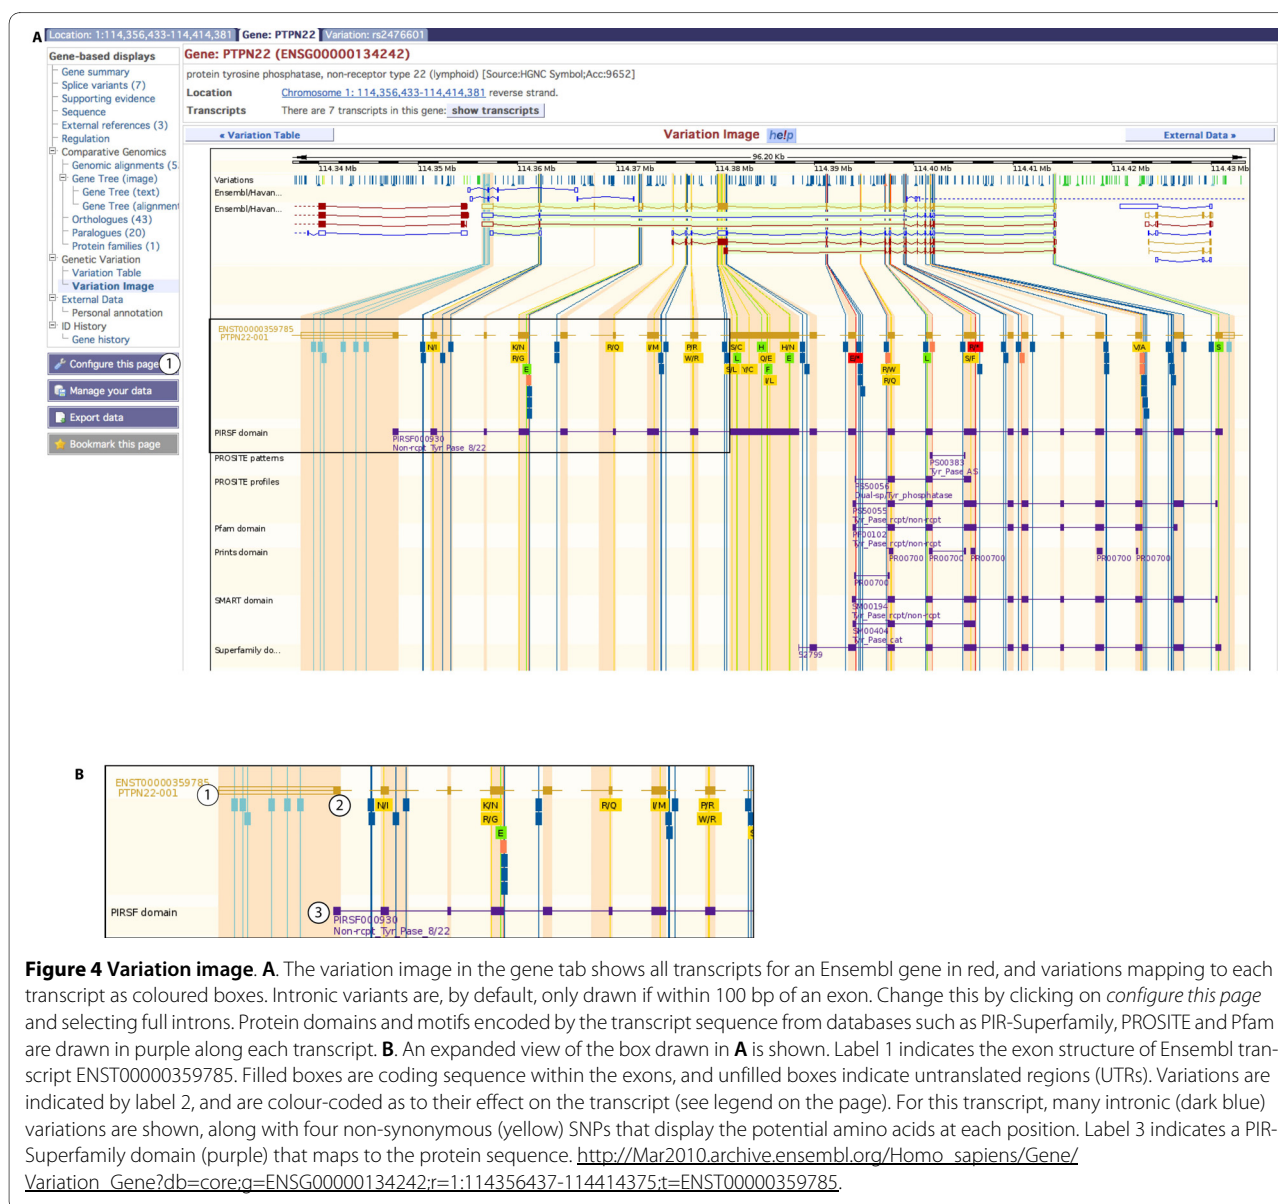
A Location: 1:114,356,433-114,414,381 Gene: PTPN22 Variation: rs2476601

Gene-based displays
Gene summary
Splice variants (7)
Supporting evidence
Sequence
External references (3)
Regulation
Comparative Genomics
Genomic alignments (5
Gene Tree (image)
Gene Tree (text)
Gene Tree (alignment
Orthologues (43)
Paralogues (20)
Protein families (1)
Genetic Variation
Variation Table
Variation Image
External Data
Personal annotation
ID History
Gene history

Configure this page 1
Manage your data
Export data
Bookmark this page

Gene: PTPN22 (ENSG00000134242)
protein tyrosine phosphatase, non-receptor type 22 (lymphoid) [Source:HGNC Symbol;Acc:9652]
Location Chromosome 1: 114,356,433-114,414,381 reverse strand.
Transcripts There are 7 transcripts in this gene: show transcripts

« Variation Table Variation Image help External Data »

96.20 Kb
114.34 Mb 114.35 Mb 114.36 Mb 114.37 Mb 114.38 Mb 114.39 Mb 114.40 Mb 114.41 Mb 114.42 Mb 114.43 Mb
Variations
Ensembl/Havan...
Ensembl/Havan...

ENST00000359785
PTPN22-001
N/I K/N R/G E R/Q I/M P/R W/R S/C S/L V/C L H Q/E F I/L H/N E E/* R/W R/Q L S/F R/* V/A S

PIRSF domain
PIRSF000930
Non-rcpt_Tyr_Pase_8/22
PROSITE patterns
PS00383
Tyr_Pase_AS
PROSITE profiles
PS50056
Dual-sp/Tyr_phosphatase
PS50055
Tyr_Pase_rcpt/non-rcpt
Pfam domain
PF00102
Tyr_Pase_rcpt/non-rcpt
Prints domain
PR00700 PR00700 PR00700 PR00700 PR00700
PR00700
SMART domain
SM00194
Tyr_Pase_rcpt/non-rcpt
SM00404
Tyr_Pase_cat
Superfamily do...
52799

B
ENST00000359785
PTPN22-001 1 2
N/I K/N R/G E R/Q I/M P/R W/R
PIRSF domain 3 PIRSF000930
Non-rcpt_Tyr_Pase_8/22

**Figure 4 Variation image**. **A**. The variation image in the gene tab shows all transcripts for an Ensembl gene in red, and variations mapping to each transcript as coloured boxes. Intronic variants are, by default, only drawn if within 100 bp of an exon. Change this by clicking on *configure this page* and selecting full introns. Protein domains and motifs encoded by the transcript sequence from databases such as PIR-Superfamily, PROSITE and Pfam are drawn in purple along each transcript. **B**. An expanded view of the box drawn in **A** is shown. Label 1 indicates the exon structure of Ensembl transcript ENST00000359785. Filled boxes are coding sequence within the exons, and unfilled boxes indicate untranslated regions (UTRs). Variations are indicated by label 2, and are colour-coded as to their effect on the transcript (see legend on the page). For this transcript, many intronic (dark blue) variations are shown, along with four non-synonymous (yellow) SNPs that display the potential amino acids at each position. Label 3 indicates a PIR-Superfamily domain (purple) that maps to the protein sequence. http://Mar2010.archive.ensembl.org/Homo_sapiens/Gene/Variation_Gene?db=core;g=ENSG00000134242;r=1:114356437-114414375;t=ENST00000359785.